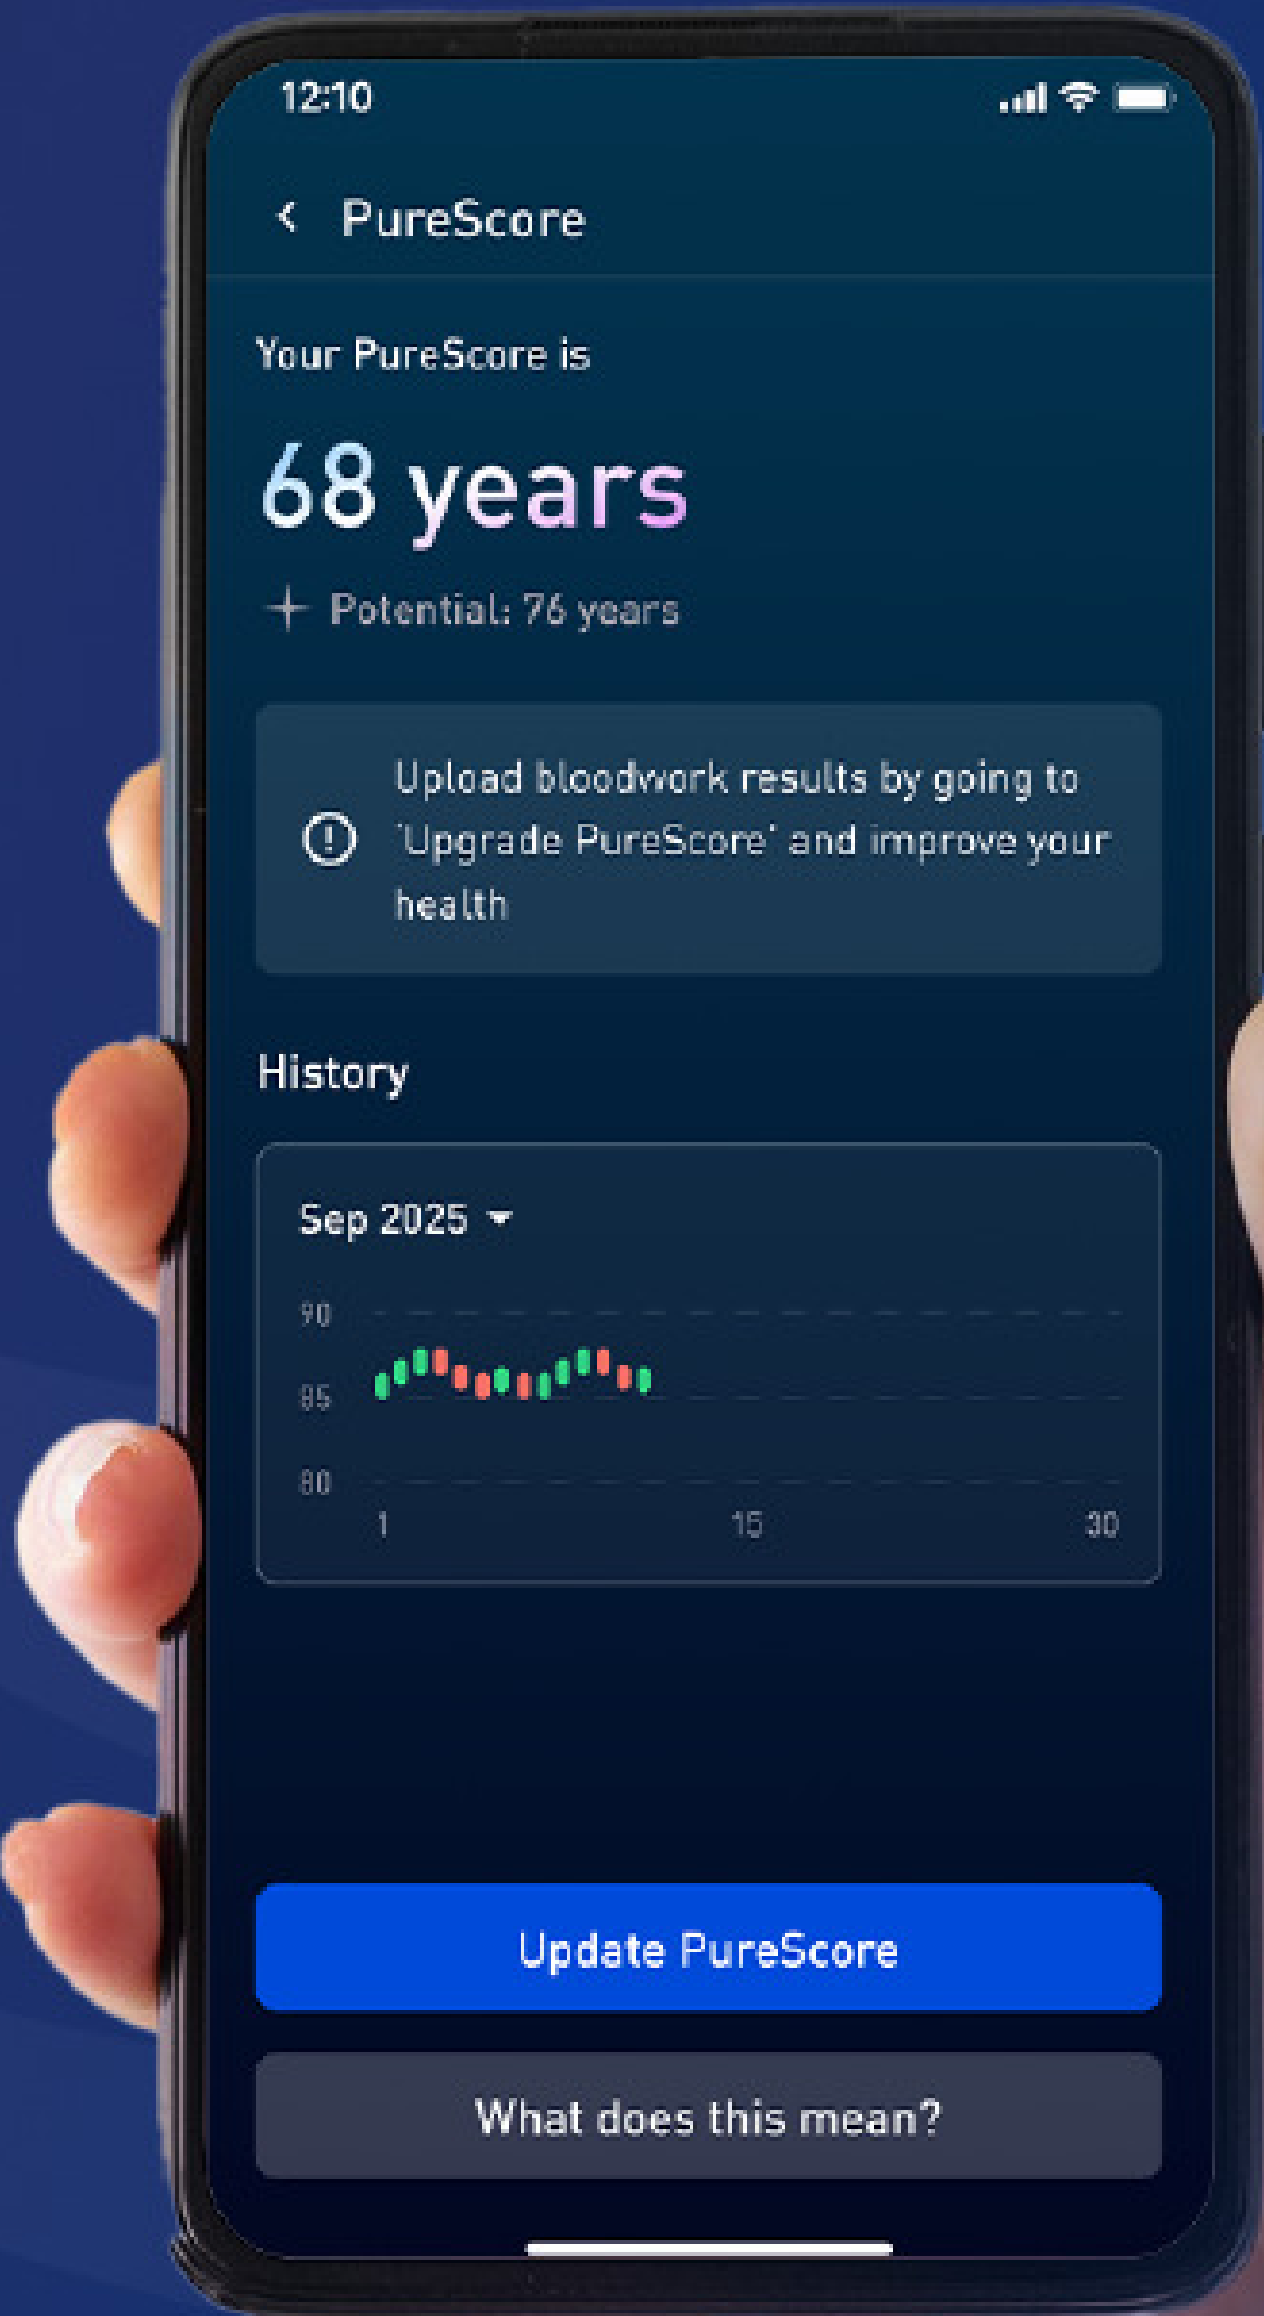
12:10

PureScore

Your PureScore is

68 years

Potential: 76 years

Upload bloodwork results by going to 'Upgrade PureScore' and improve your health

History

Sep 2025

90
85
80
1
15
30

Update PureScore

What does this mean?